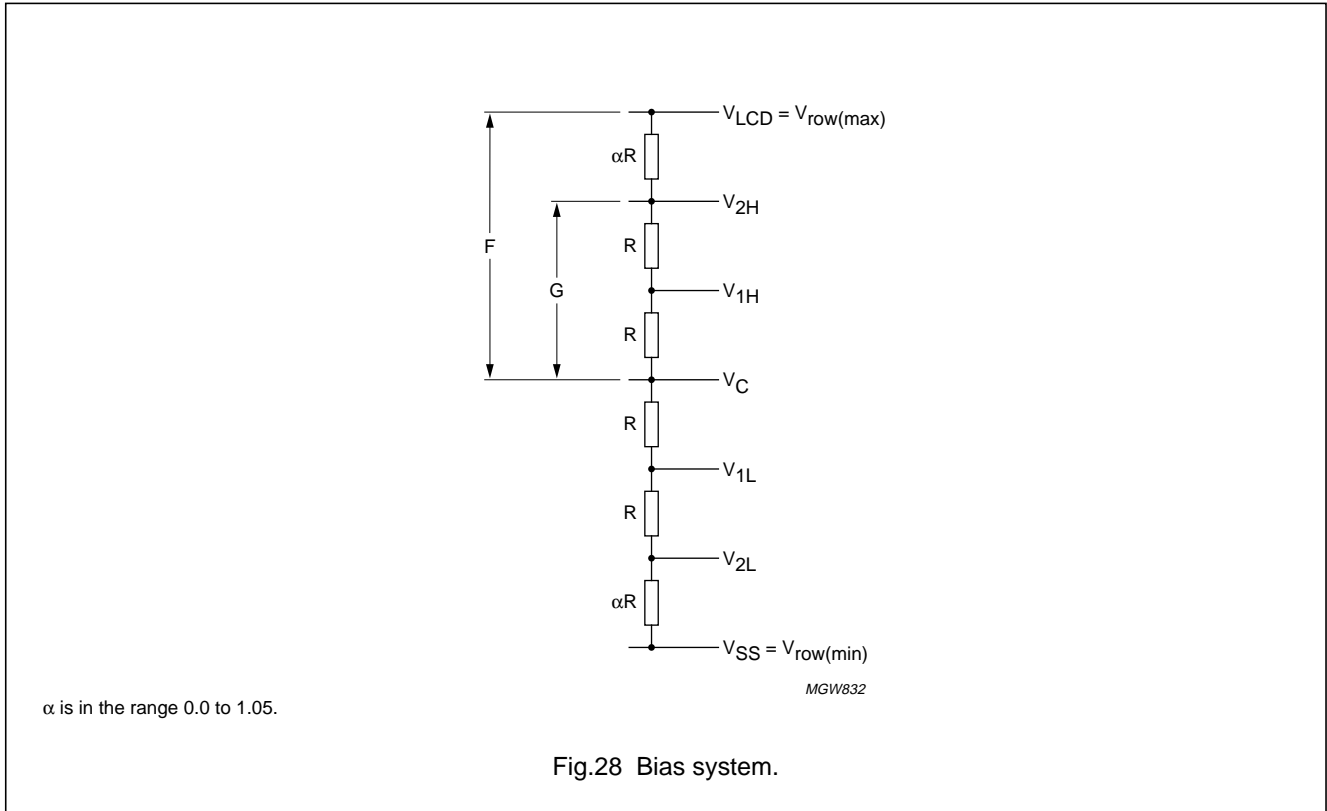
$V_{LCD} = V_{row(max)}$

$\alpha R$

$V_{2H}$

F

G

R

$V_{1H}$

R

$V_C$

R

$V_{1L}$

R

$V_{2L}$

$\alpha R$

$V_{SS} = V_{row(min)}$

MGW832

$\alpha$ is in the range 0.0 to 1.05.

Fig.28 Bias system.